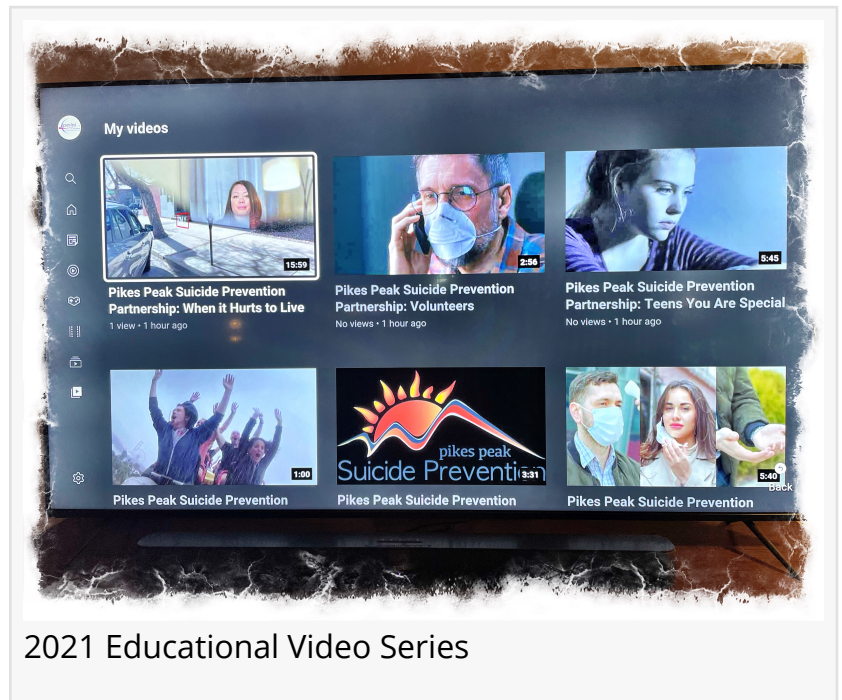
My videos

15:59
Pikes Peak Suicide Prevention Partnership: When it Hurts to Live
1 view • 1 hour ago

2:56
Pikes Peak Suicide Prevention Partnership: Volunteers
No views • 1 hour ago

5:45
Pikes Peak Suicide Prevention Partnership: Teens You Are Special
No views • 1 hour ago

1:00
Pikes Peak Suicide Prevention

pikes peak
Suicide Prevention
3:31
Pikes Peak Suicide Prevention

5:40
Back
Pikes Peak Suicide Prevention

2021 Educational Video Series